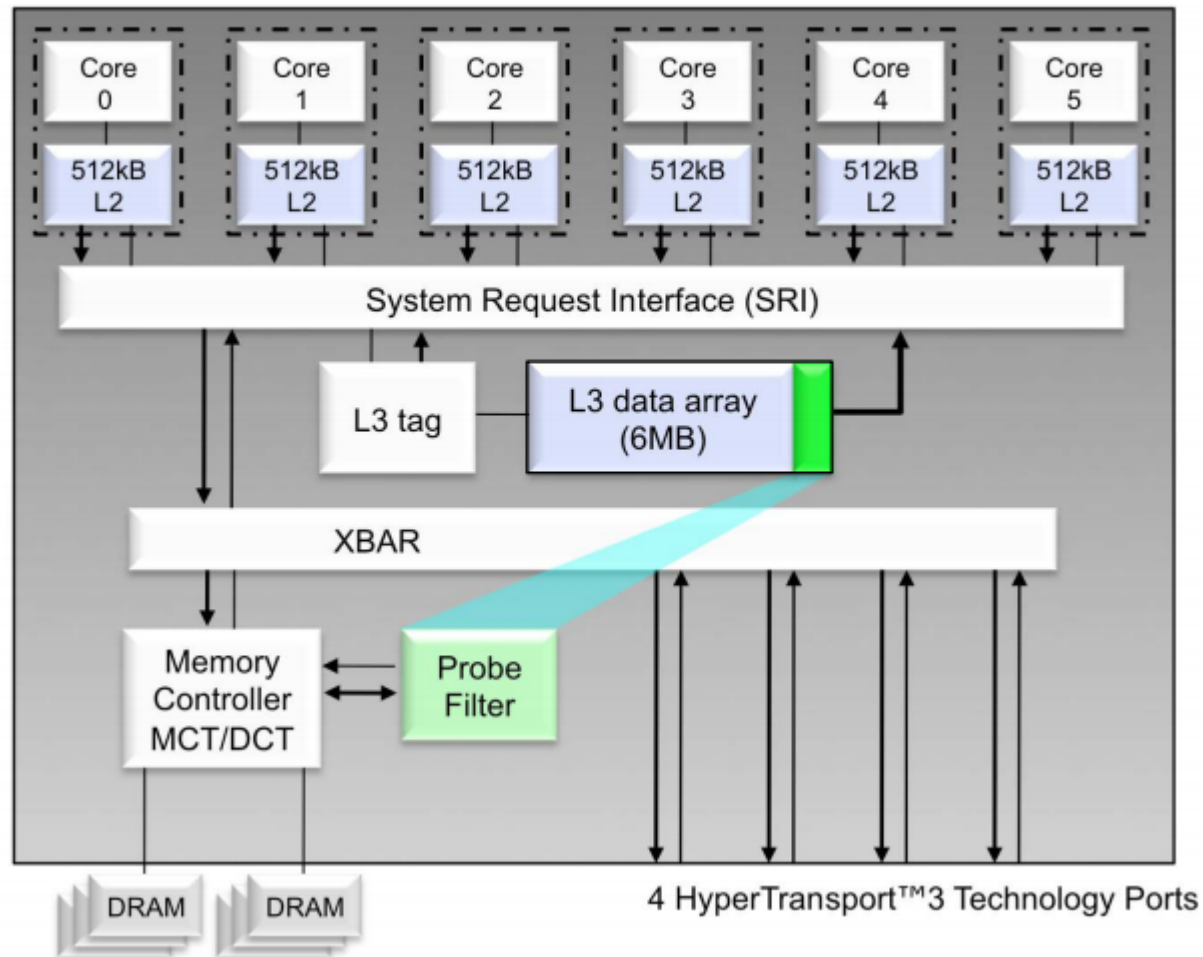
Core 0
512kB L2

Core 1
512kB L2

Core 2
512kB L2

Core 3
512kB L2

Core 4
512kB L2

Core 5
512kB L2

System Request Interface (SRI)

L3 tag

L3 data array (6MB)

XBAR

Memory Controller MCT/DCT

Probe Filter

DRAM

DRAM

4 HyperTransport™3 Technology Ports